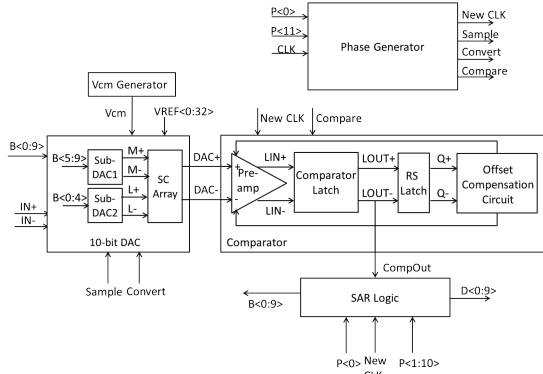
P<0>
P<11>
CLK
Phase Generator
New CLK
Sample
Convert
Compare

Vcm Generator
Vcm
VREF<0:32>
B<0:9>
B<5:9>
Sub-DAC1
M+
M-
B<0:4>
Sub-DAC2
L+
L-
SC Array
IN+
IN-
10-bit DAC
DAC+
DAC-
New CLK
Compare
+ Pre-amp -
LIN+
LIN-
Comparator Latch
LOUT+
LOUT-
RS Latch
Q+
Q-
Offset Compensation Circuit
Comparator
Sample Convert
CompOut
B<0:9>
SAR Logic
D<0:9>
P<0>
New CLK
P<1:10>